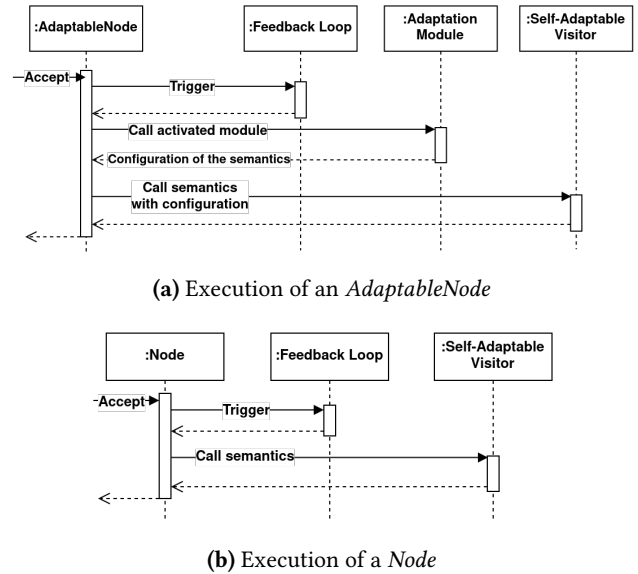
:AdaptableNode

:Feedback Loop

:Adaptation Module

:Self-Adaptable Visitor

Accept

Trigger

Call activated module

Configuration of the semantics

Call semantics with configuration

**(a)** Execution of an *AdaptableNode*

:Node

:Feedback Loop

:Self-Adaptable Visitor

Accept

Trigger

Call semantics

**(b)** Execution of a *Node*